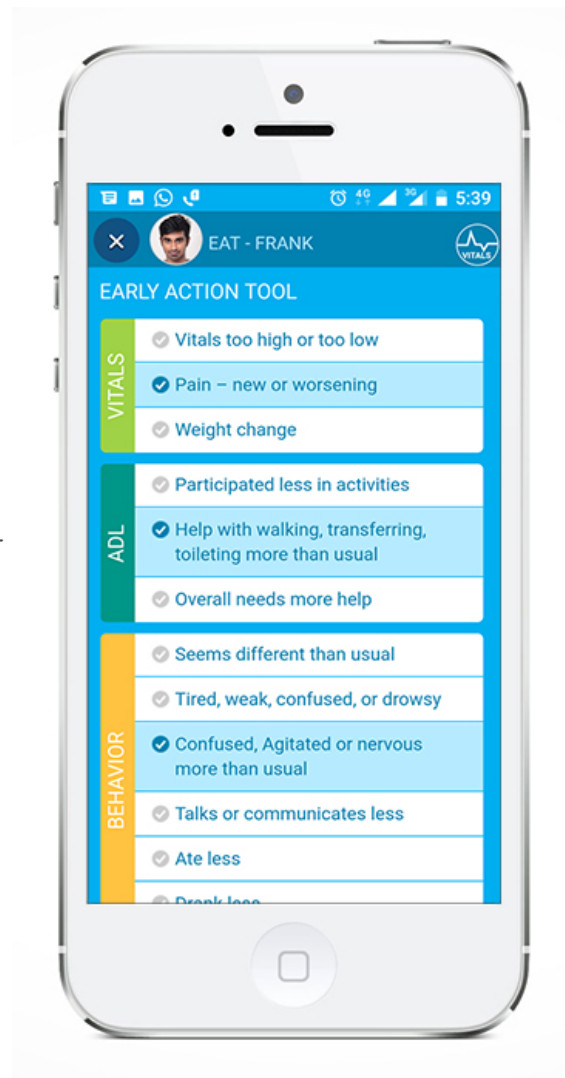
4G 3G 5:39

EAT - FRANK

VITALS

EARLY ACTION TOOL

VITALS
Vitals too high or too low
Pain – new or worsening
Weight change

ADL
Participated less in activities
Help with walking, transferring, toileting more than usual
Overall needs more help

BEHAVIOR
Seems different than usual
Tired, weak, confused, or drowsy
Confused, Agitated or nervous more than usual
Talks or communicates less
Ate less
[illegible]